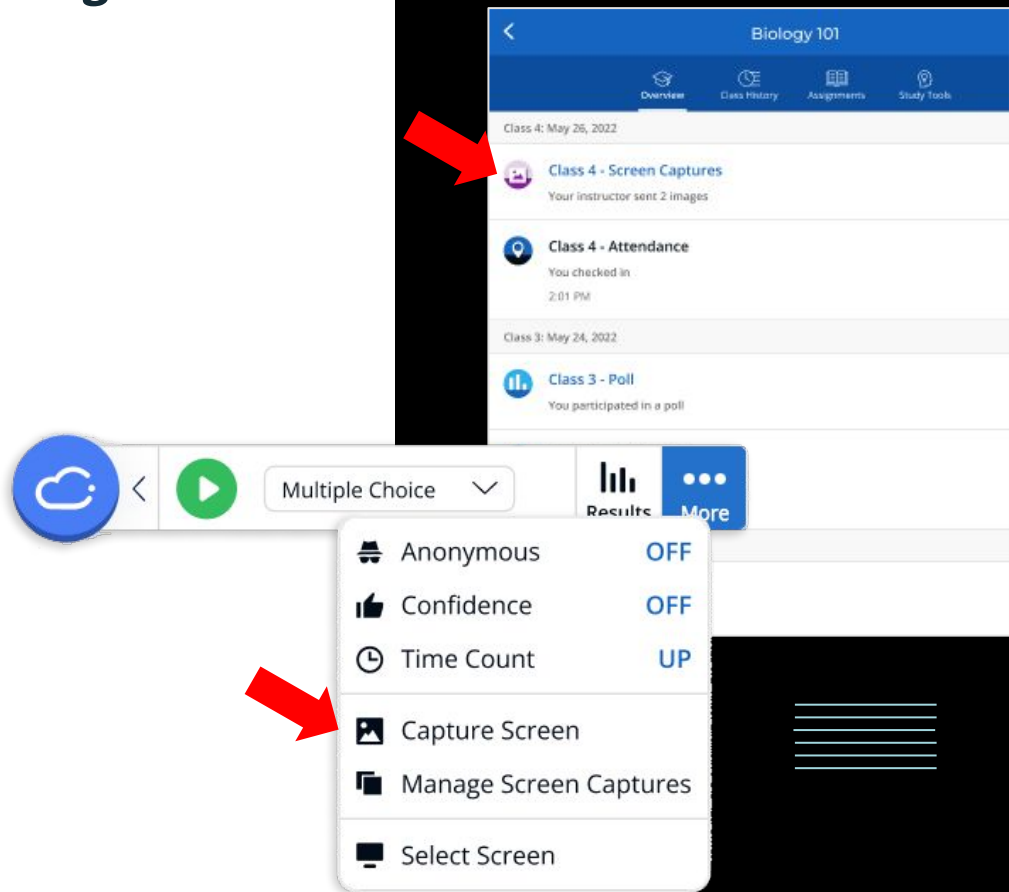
Biology 101

Overview Class History Assignments Study Tools

Class 4: May 26, 2022

Class 4 - Screen Captures
Your instructor sent 2 images

Class 4 - Attendance
You checked in
2:01 PM

Class 3: May 24, 2022

Class 3 - Poll
You participated in a poll

Multiple Choice

Results

More

Anonymous OFF

Confidence OFF

Time Count UP

Capture Screen

Manage Screen Captures

Select Screen